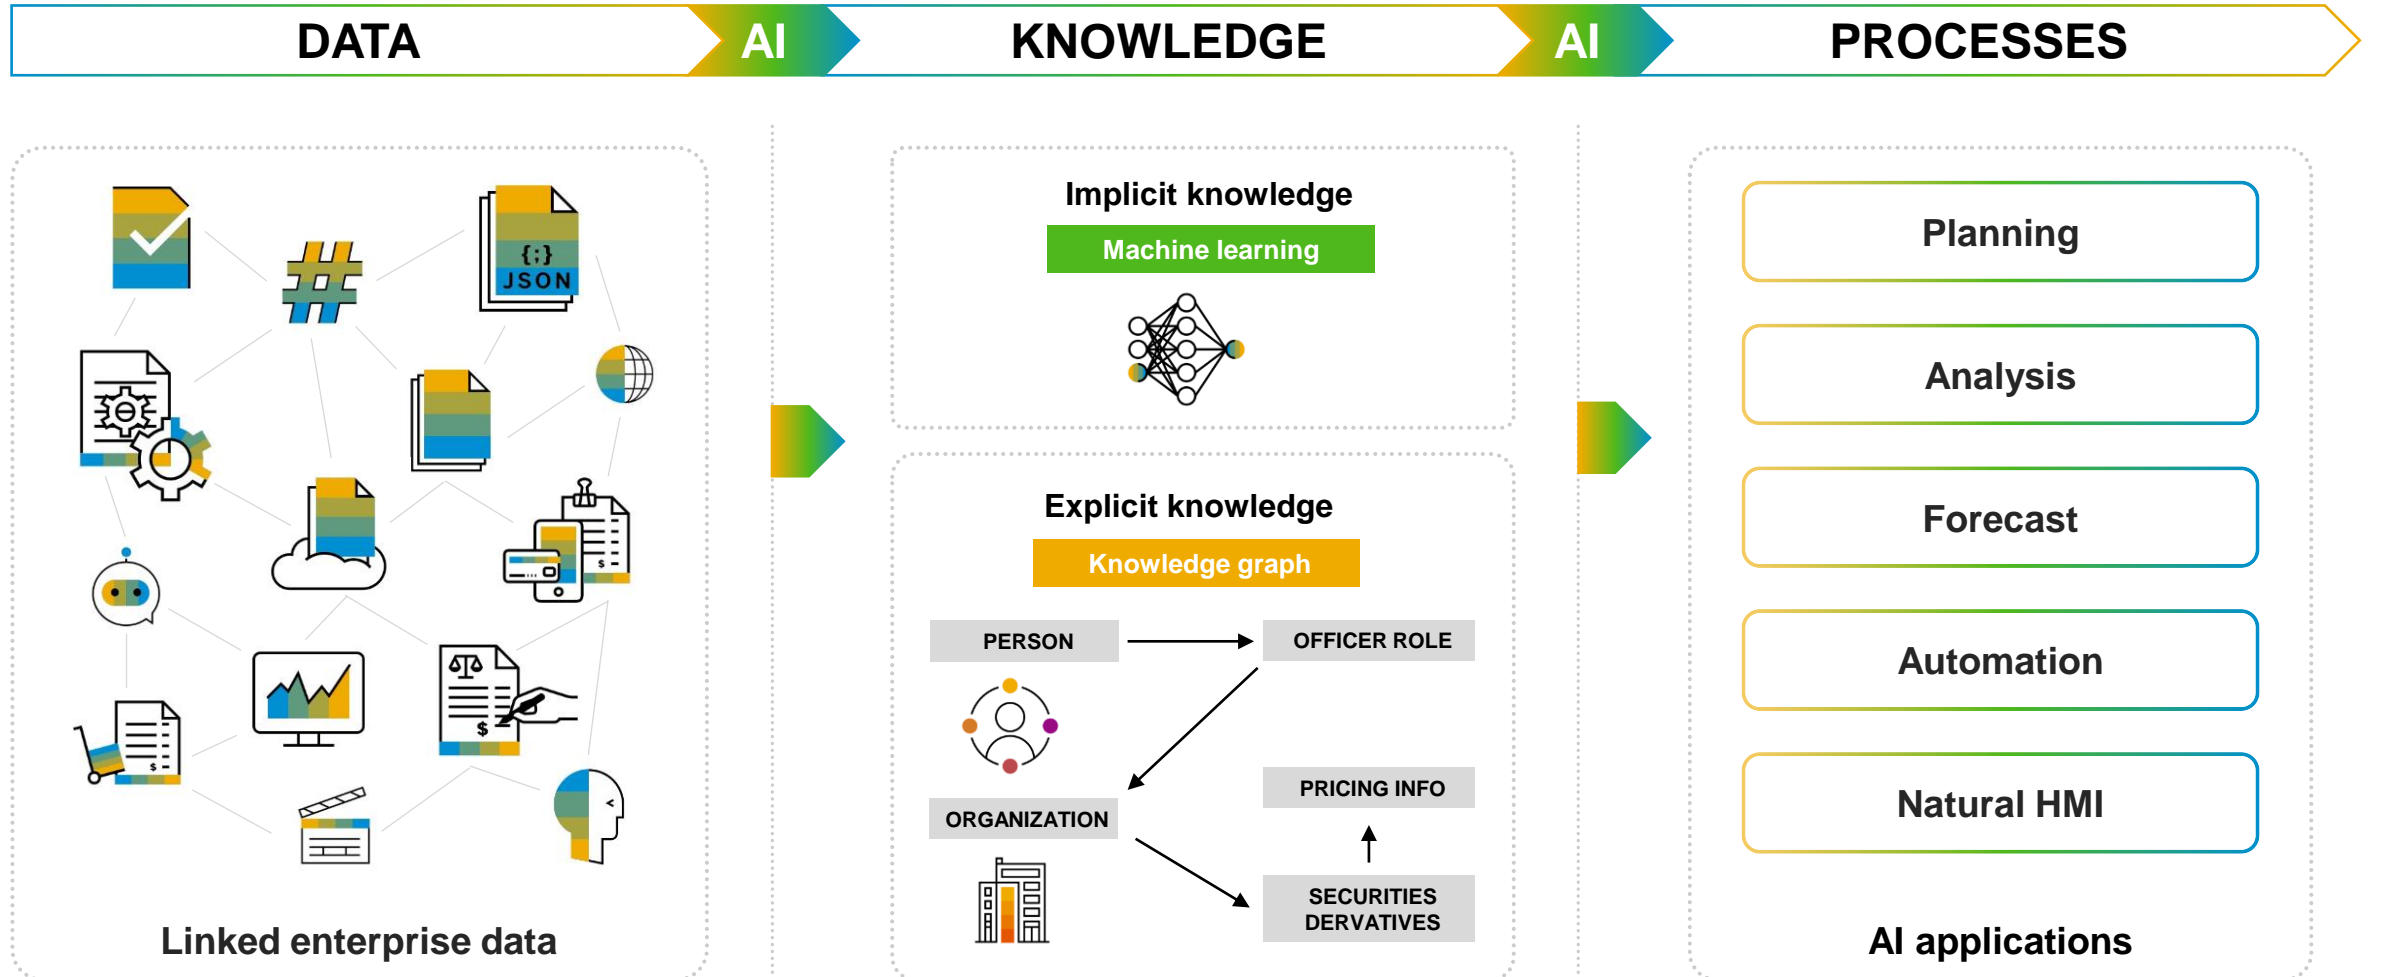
DATA AI KNOWLEDGE AI PROCESSES

{;}
JSON

$

$

$

Linked enterprise data

Implicit knowledge

Machine learning

Explicit knowledge

Knowledge graph

PERSON

OFFICER ROLE

ORGANIZATION

PRICING INFO

SECURITIES DERVATIVES

Planning

Analysis

Forecast

Automation

Natural HMI

AI applications